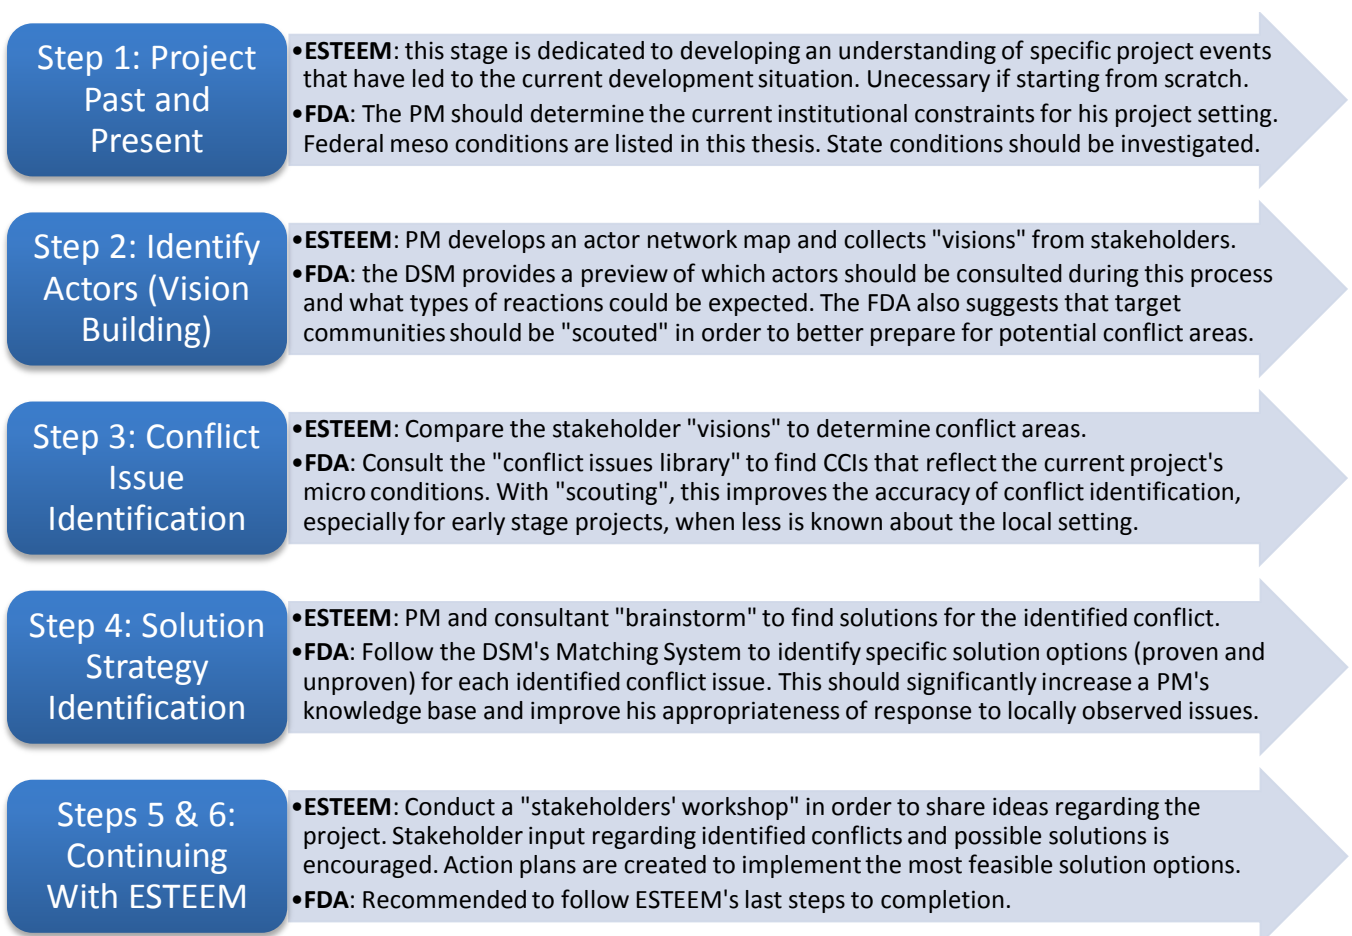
Step 1: Project Past and Present

• **ESTEEM**: this stage is dedicated to developing an understanding of specific project events that have led to the current development situation. Unecessary if starting from scratch.
• **FDA**: The PM should determine the current institutional constraints for his project setting. Federal meso conditions are listed in this thesis. State conditions should be investigated.

Step 2: Identify Actors (Vision Building)

• **ESTEEM**: PM develops an actor network map and collects "visions" from stakeholders.
• **FDA**: the DSM provides a preview of which actors should be consulted during this process and what types of reactions could be expected. The FDA also suggests that target communities should be "scouted" in order to better prepare for potential conflict areas.

Step 3: Conflict Issue Identification

• **ESTEEM**: Compare the stakeholder "visions" to determine conflict areas.
• **FDA**: Consult the "conflict issues library" to find CCIs that reflect the current project's micro conditions. With "scouting", this improves the accuracy of conflict identification, especially for early stage projects, when less is known about the local setting.

Step 4: Solution Strategy Identification

• **ESTEEM**: PM and consultant "brainstorm" to find solutions for the identified conflict.
• **FDA**: Follow the DSM's Matching System to identify specific solution options (proven and unproven) for each identified conflict issue. This should significantly increase a PM's knowledge base and improve his appropriateness of response to locally observed issues.

Steps 5 & 6: Continuing With ESTEEM

• **ESTEEM**: Conduct a "stakeholders' workshop" in order to share ideas regarding the project. Stakeholder input regarding identified conflicts and possible solutions is encouraged. Action plans are created to implement the most feasible solution options.
• **FDA**: Recommended to follow ESTEEM's last steps to completion.